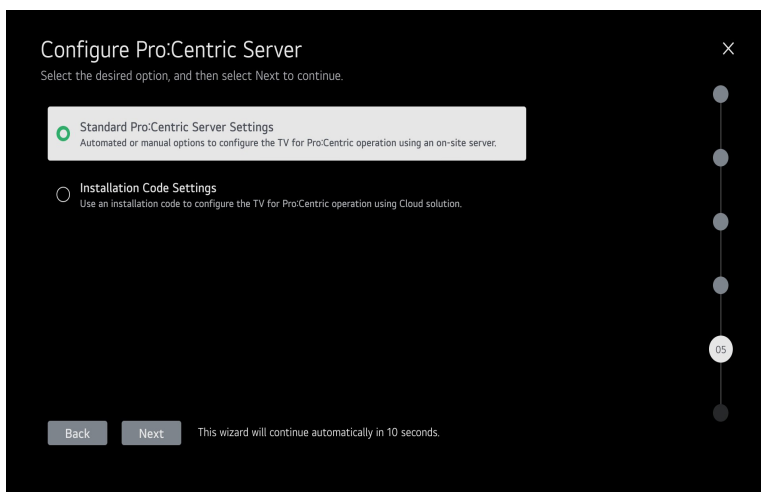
Configure Pro:Centric Server

Select the desired option, and then select Next to continue.

×

Standard Pro:Centric Server Settings
Automated or manual options to configure the TV for Pro:Centric operation using an on-site server.

Installation Code Settings
Use an installation code to configure the TV for Pro:Centric operation using Cloud solution.

05

Back Next This wizard will continue automatically in 10 seconds.